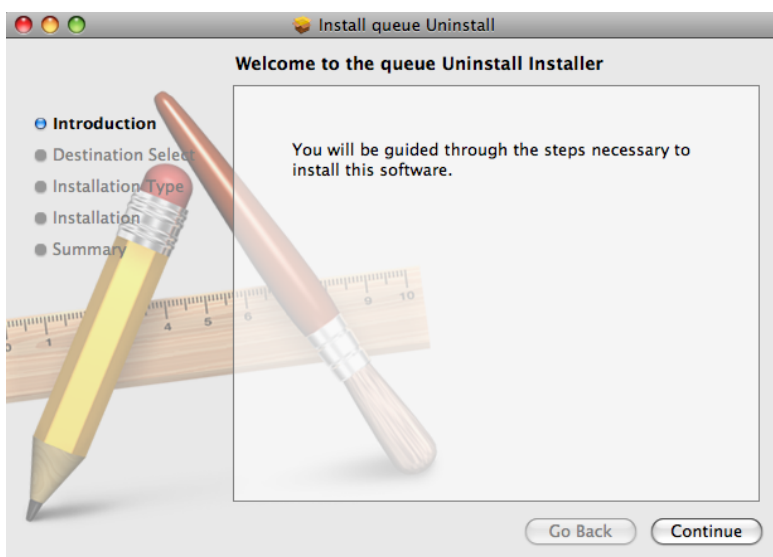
Install queue Uninstall

Welcome to the queue Uninstall Installer

Introduction
Destination Select
Installation Type
Installation
Summary

You will be guided through the steps necessary to install this software.

Go Back
Continue